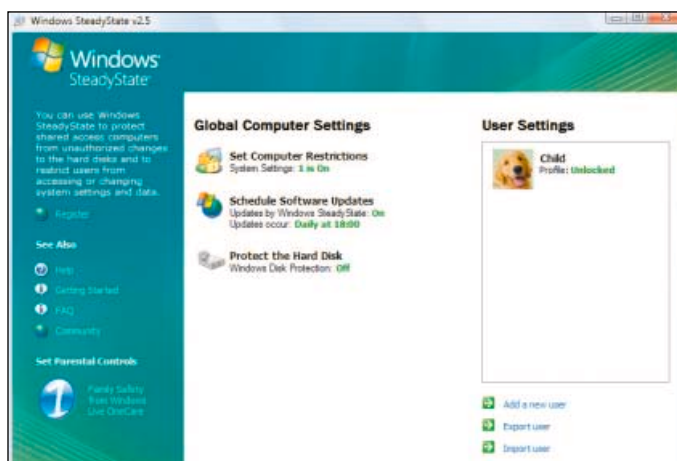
Windows SteadyState v2.5

Windows SteadyState

You can use Windows SteadyState to protect shared access computers from unauthorized changes to the hard disks and to restrict users from accessing or changing system settings and data.

Register

See Also

Help

Getting Started

FAQ

Community

Set Parental Controls

Family Safety from Windows Live OneCare

Global Computer Settings

Set Computer Restrictions
System Settings: 1 is On

Schedule Software Updates
Updates by Windows SteadyState: On
Updates occur: Daily at 18:00

Protect the Hard Disk
Windows Disk Protection: Off

User Settings

Child
Profile: Unlocked

Add a new user

Export user

Import user